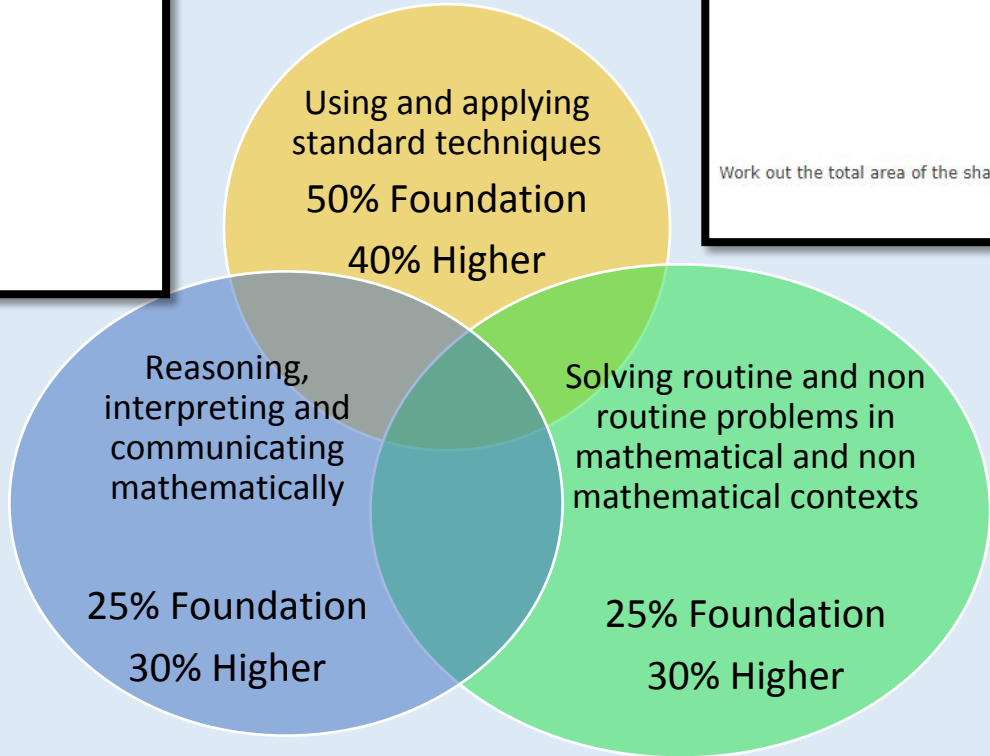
Using and applying standard techniques

50% Foundation

40% Higher

Work out the total area of the sha

Reasoning, interpreting and communicating mathematically

25% Foundation

30% Higher

Solving routine and non routine problems in mathematical and non mathematical contexts

25% Foundation

30% Higher